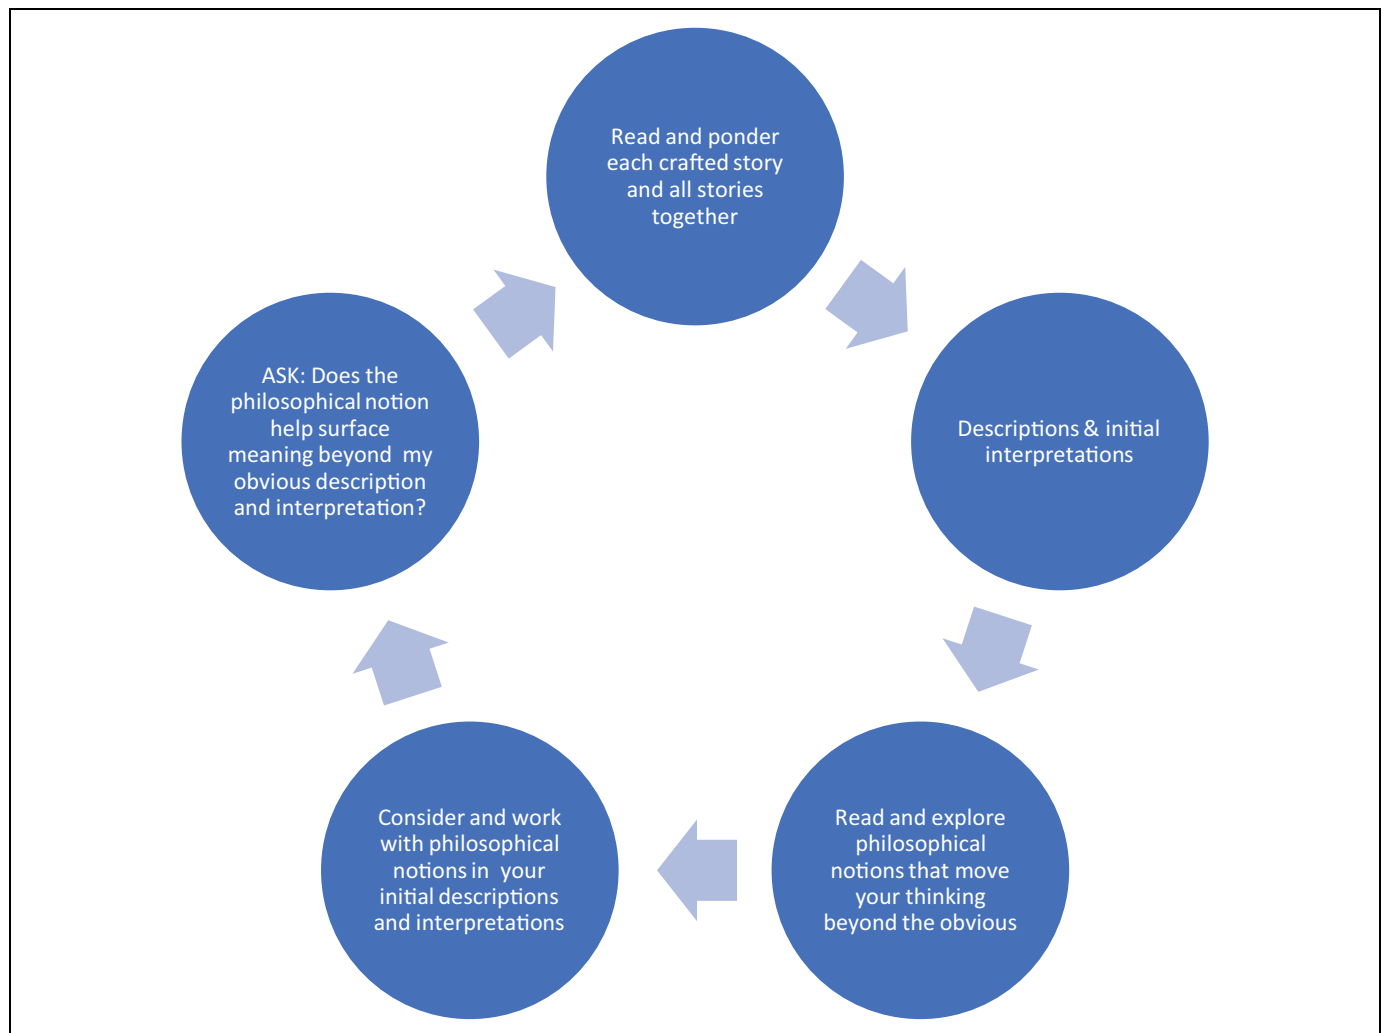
Read and ponder each crafted story and all stories together

Descriptions & initial interpretations

Read and explore philosophical notions that move your thinking beyond the obvious

Consider and work with philosophical notions in your initial descriptions and interpretations

ASK: Does the philosophical notion help surface meaning beyond my obvious description and interpretation?